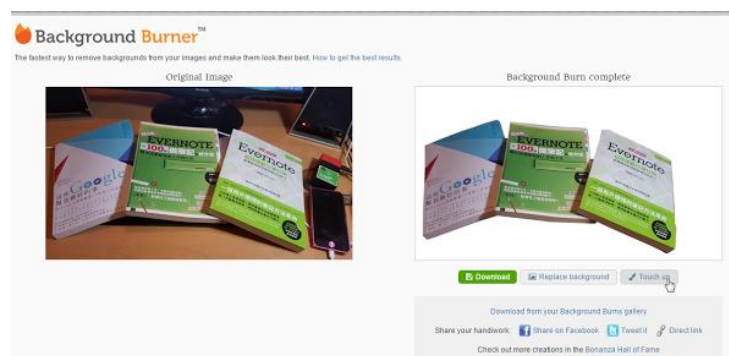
Background Burner™

The fastest way to remove backgrounds from your images and make them look their best. How to get the best results.

Original Image

Background Burn complete

EVERNOTE

Evernote

Google

Download

Replace background

Touch up

Download from your Background Burns gallery

Share your handiwork: Share on Facebook Tweet it Direct link

Check out more creations in the Bonanza Hall of Fame